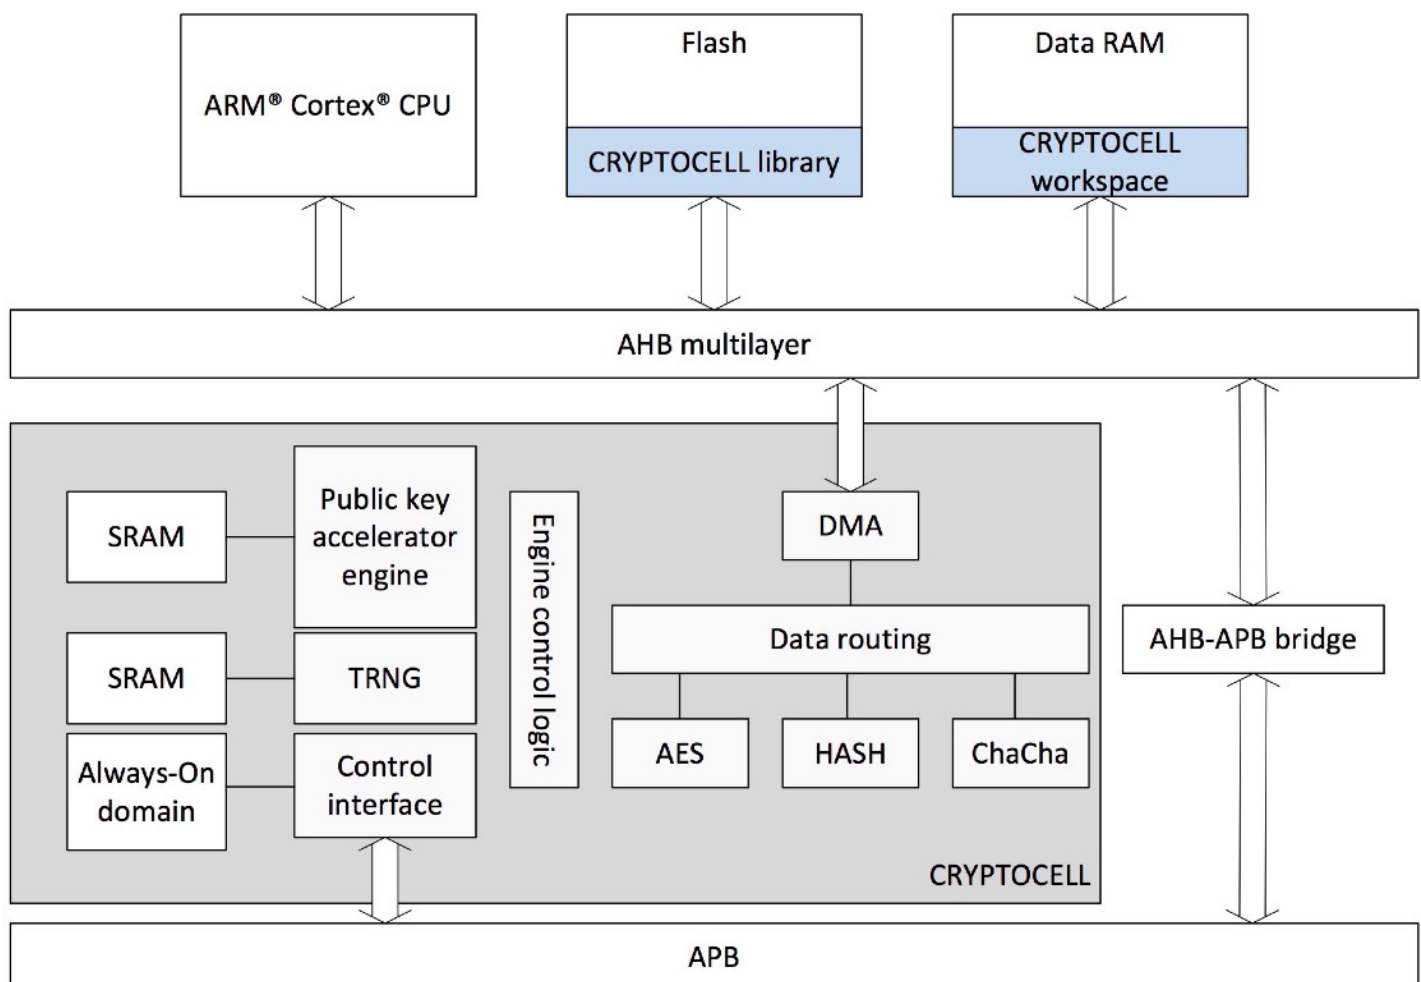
ARM® Cortex® CPU

Flash

CRYPTOCELL library

Data RAM

CRYPTOCELL workspace

AHB multilayer

SRAM

Public key accelerator engine

Engine control logic

DMA

Data routing

SRAM

TRNG

AHB-APB bridge

Always-On domain

Control interface

AES

HASH

ChaCha

CRYPTOCELL

APB